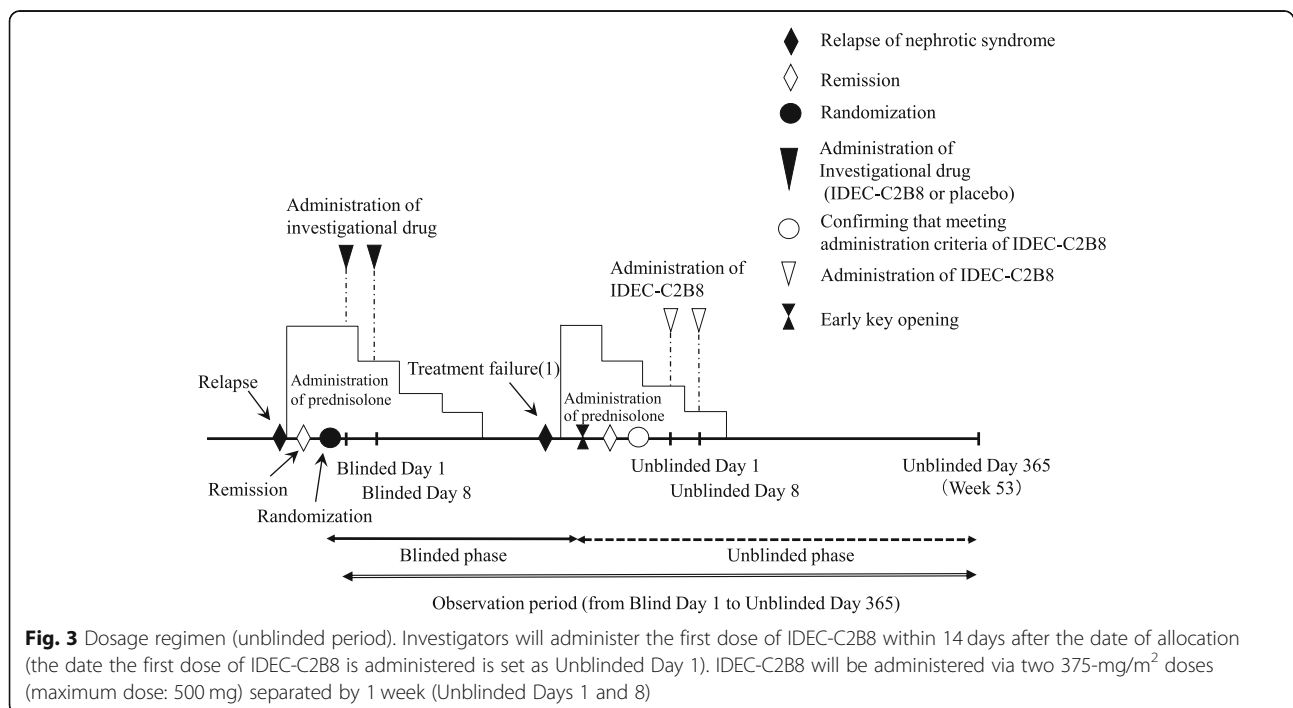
Relapse of nephrotic syndrome

Remission

Randomization

Administration of Investigational drug (IDEC-C2B8 or placebo)

Confirming that meeting administration criteria of IDEC-C2B8

Administration of IDEC-C2B8

Early key opening

Administration of investigational drug

Administration of IDEC-C2B8

Treatment failure(1)

Relapse

Administration of prednisolone

Administration of prednisolone

Remission

Randomization

Blinded Day 1

Blinded Day 8

Unblinded Day 1

Unblinded Day 8

Unblinded Day 365 (Week 53)

Blinded phase

Unblinded phase

Observation period (from Blind Day 1 to Unblinded Day 365)

**Fig. 3** Dosage regimen (unblinded period). Investigators will administer the first dose of IDEC-C2B8 within 14 days after the date of allocation (the date the first dose of IDEC-C2B8 is administered is set as Unblinded Day 1). IDEC-C2B8 will be administered via two 375-mg/m$^2$ doses (maximum dose: 500 mg) separated by 1 week (Unblinded Days 1 and 8)